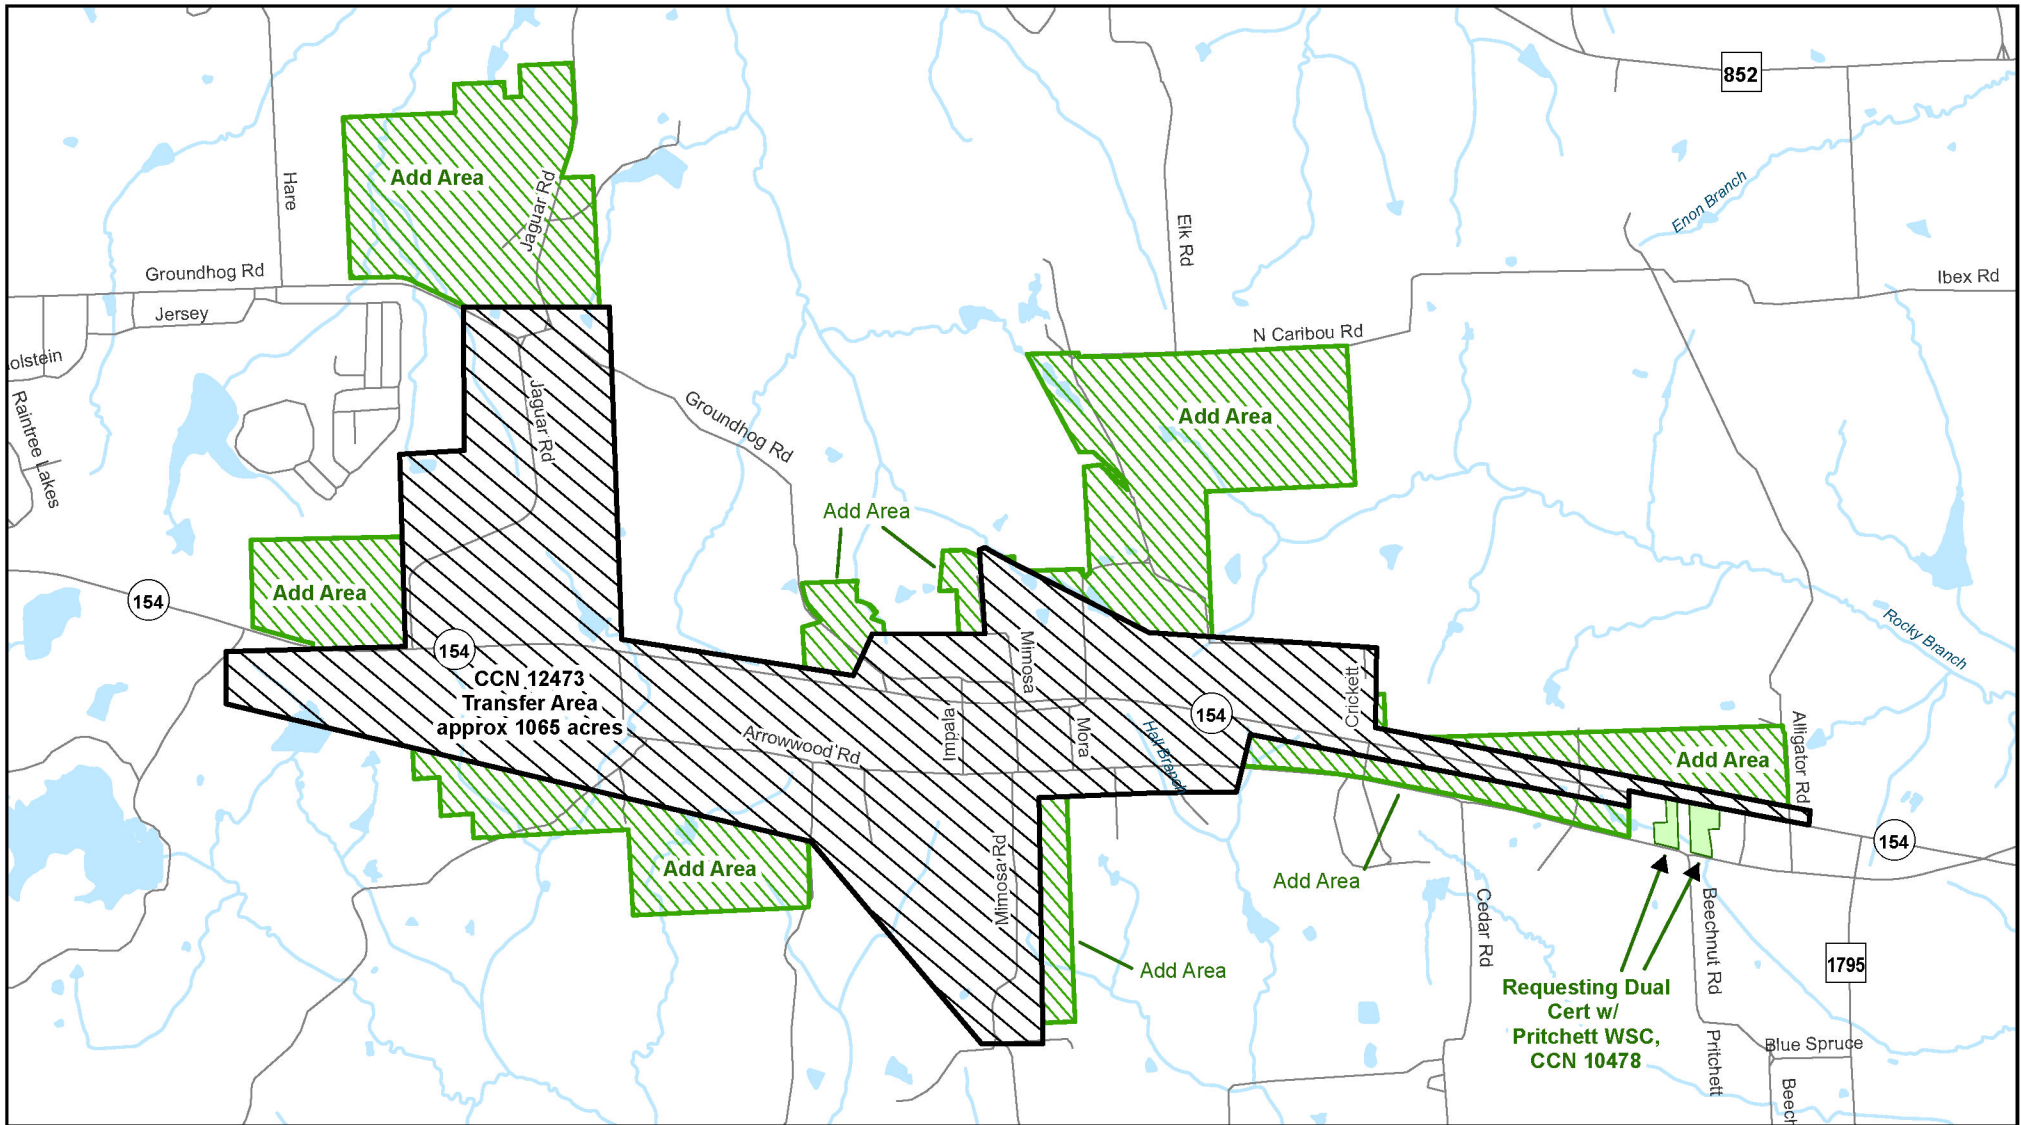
852

Add Area

Jaguar Rd

Hare

Elk Rd

Enon Branch

Groundhog Rd

Ibex Rd

Jersey

N Caribou Rd

olstein

Raintree Lakes

Jaguar Rd

Groundhog Rd

Add Area

Add Area

Add Area

154

Add Area

154

CCN 12473
Transfer Area
approx 1065 acres

Mimosa

Rocky Branch

154

Crickett

Arrowwood Rd

Impala

Mora

Hall Branch

Add Area

Alligator Rd

154

Add Area

Add Area

Mimosa Rd

Cedar Rd

Beechnut Rd

1795

Add Area

Requesting Dual Cert w/ Pritchett WSC, CCN 10478

Pritchett

Blue Spruce

Beech